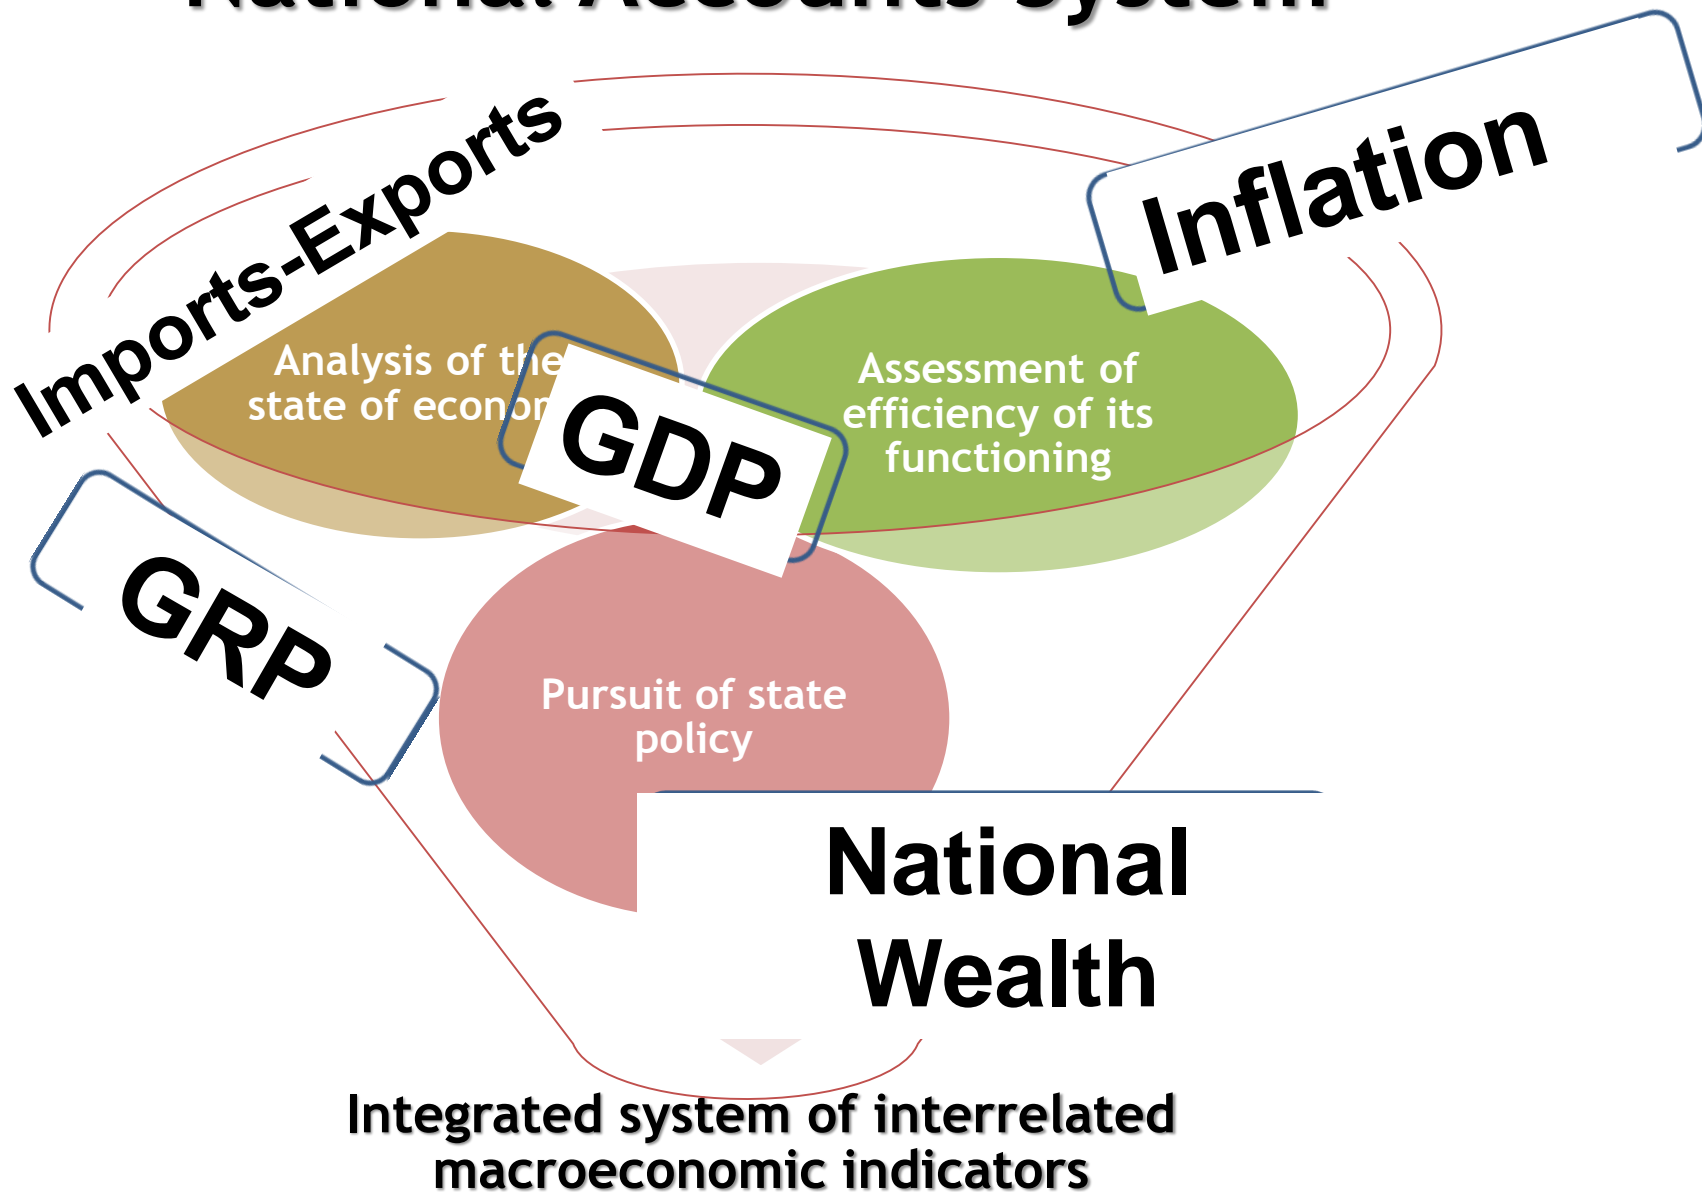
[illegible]

Imports-Exports

Inflation

Analysis of the state of econo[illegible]

GDP

Assessment of efficiency of its functioning

GRP

Pursuit of state policy

National Wealth

Integrated system of interrelated macroeconomic indicators